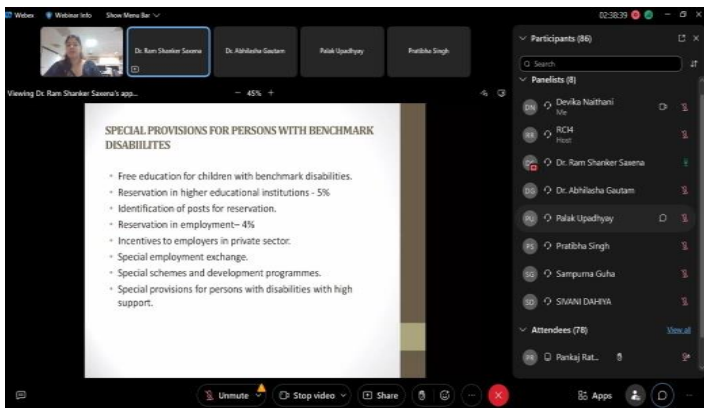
Webex Webinar Info Show Menu Bar

02:38:39

Dr. Ram Shanker Saxena Dr. Abhilasha Gautam Palak Upadhyay Pratibha Singh

Viewing Dr. Ram Shanker Saxena's app... − 45% +

SPECIAL PROVISIONS FOR PERSONS WITH BENCHMARK DISABILITES

- Free education for children with benchmark disabilities.
- Reservation in higher educational institutions - 5%
- Identification of posts for reservation.
- Reservation in employment– 4%
- Incentives to employers in private sector.
- Special employment exchange.
- Special schemes and development programmes.
- Special provisions for persons with disabilities with high support.

Participants (86)

Search

Panelists (8)

DN Devika Naithani Me

RR RCI4 Host

Dr. Ram Shanker Saxena

DG Dr. Abhilasha Gautam

PU Palak Upadhyay

PS Pratibha Singh

SG Sampurna Guha

SD SIVANI DAHIYA

Attendees (78) View all

PR Pankaj Rat...

Unmute Stop video Share Apps